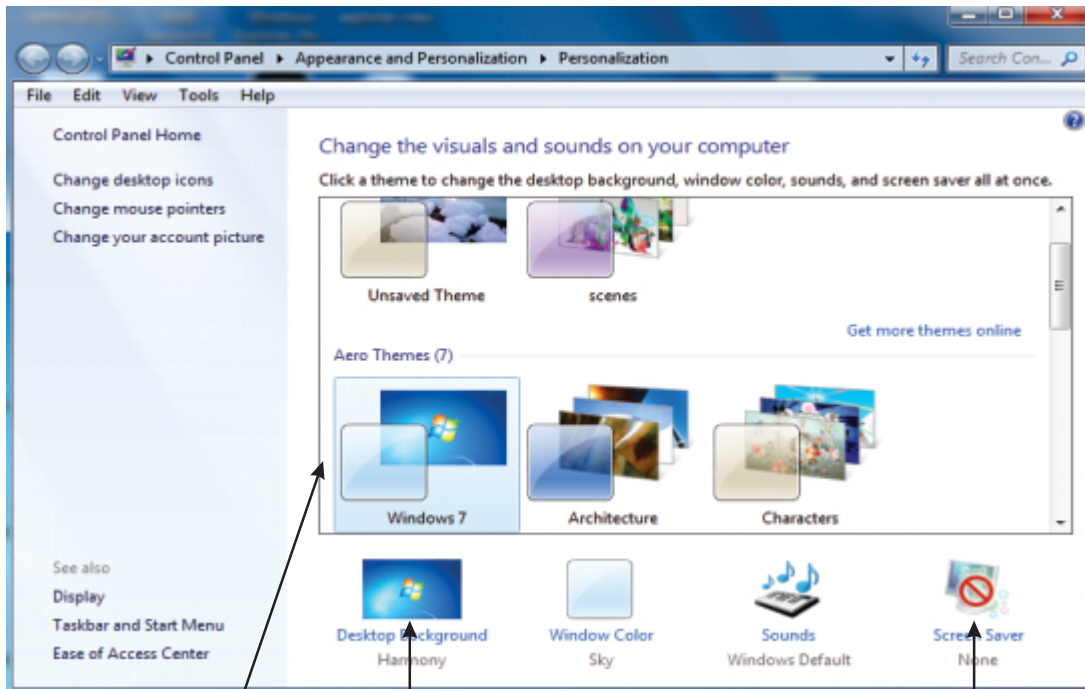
Control Panel ▸ Appearance and Personalization ▸ Personalization

Search Con...

File Edit View Tools Help

Control Panel Home

Change desktop icons

Change mouse pointers

Change your account picture

Change the visuals and sounds on your computer

Click a theme to change the desktop background, window color, sounds, and screen saver all at once.

Unsaved Theme

scenes

Get more themes online

Aero Themes (7)

Windows 7

Architecture

Characters

See also

Display

Taskbar and Start Menu

Ease of Access Center

Desktop Background
Harmony

Window Color
Sky

Sounds
Windows Default

Screen Saver
None